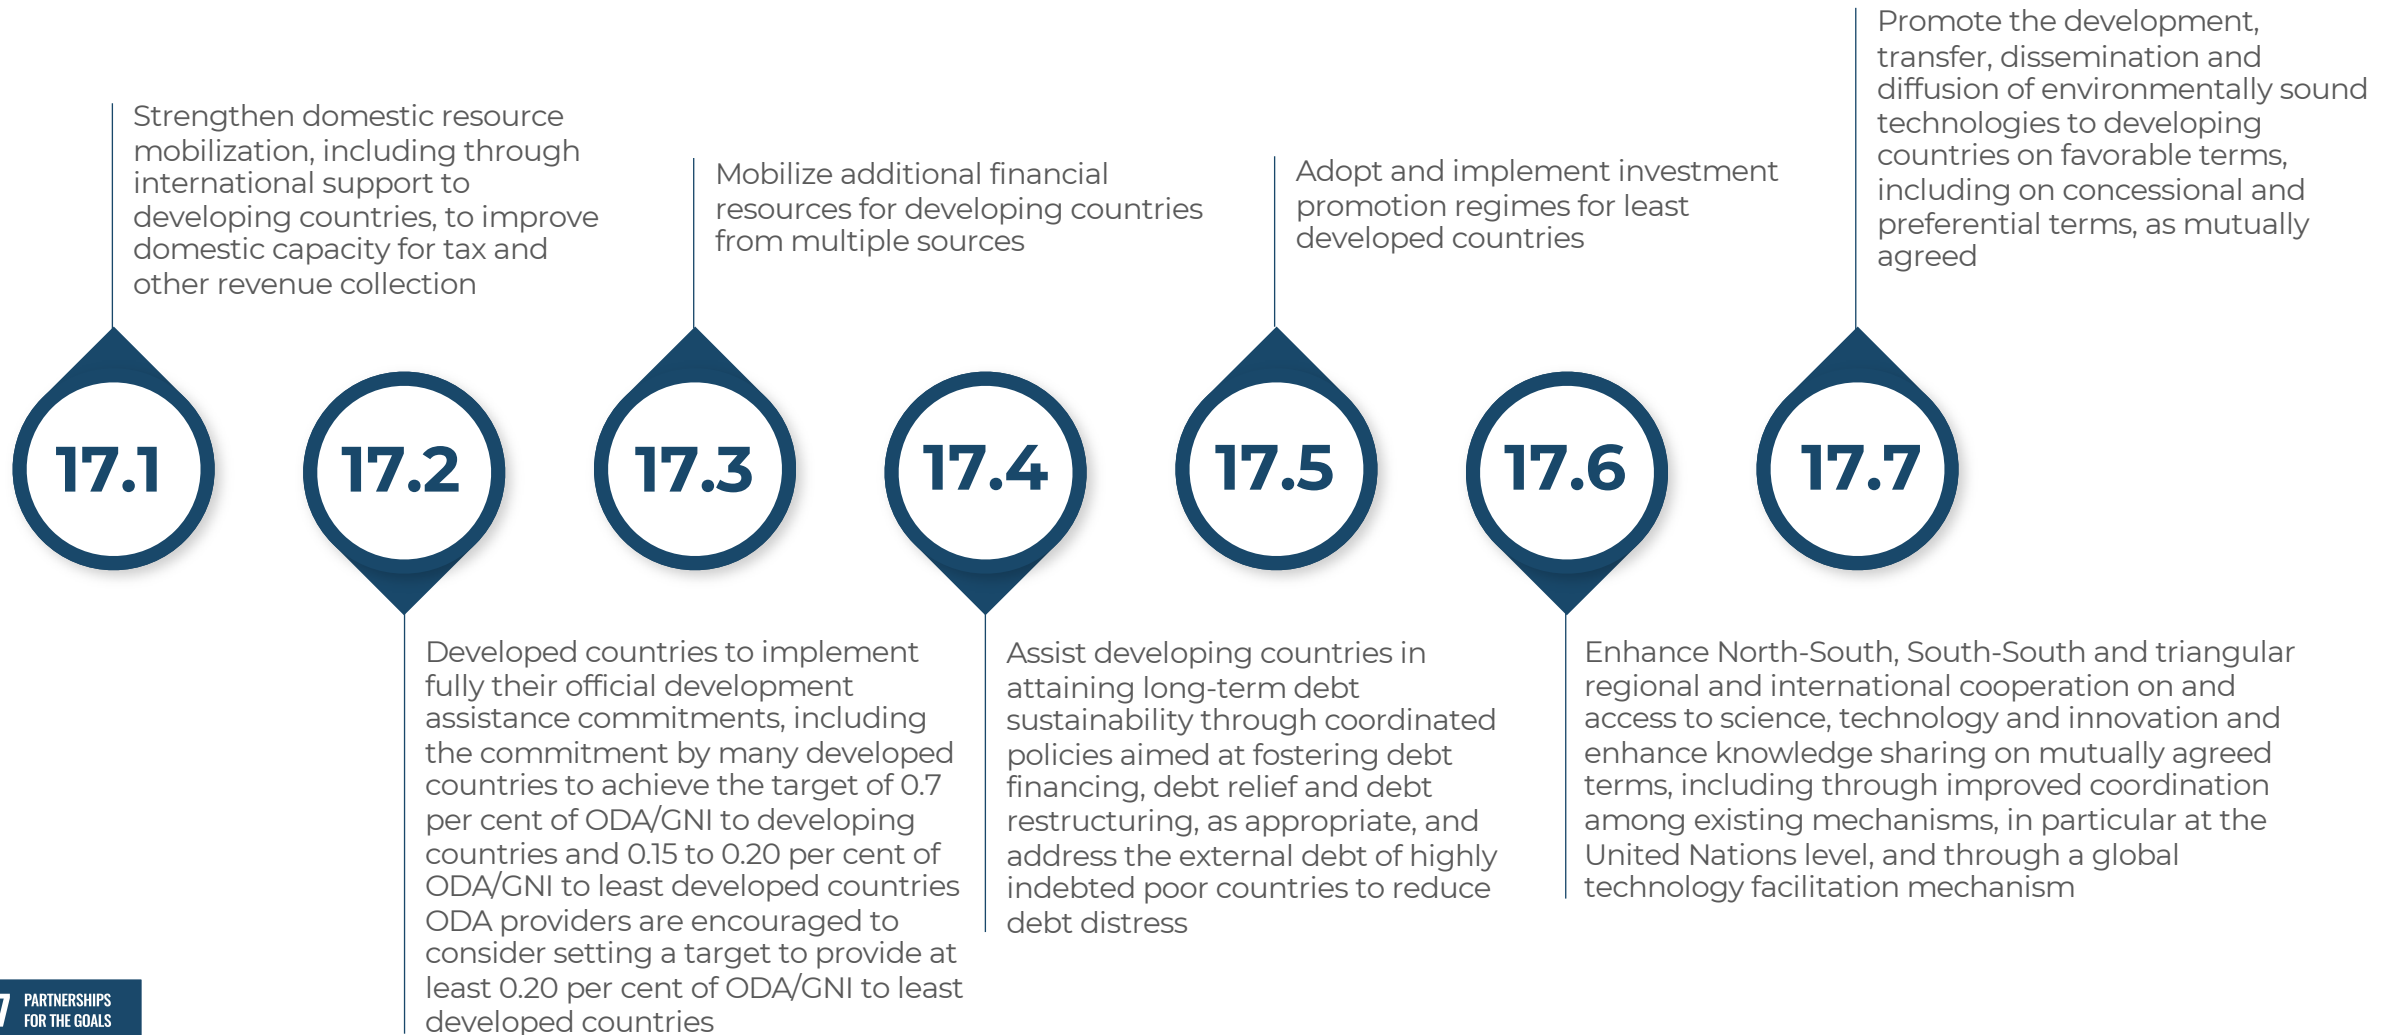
Strengthen domestic resource mobilization, including through international support to developing countries, to improve domestic capacity for tax and other revenue collection

Mobilize additional financial resources for developing countries from multiple sources

Adopt and implement investment promotion regimes for least developed countries

Promote the development, transfer, dissemination and diffusion of environmentally sound technologies to developing countries on favorable terms, including on concessional and preferential terms, as mutually agreed

17.1

17.2

17.3

17.4

17.5

17.6

17.7

Developed countries to implement fully their official development assistance commitments, including the commitment by many developed countries to achieve the target of 0.7 per cent of ODA/GNI to developing countries and 0.15 to 0.20 per cent of ODA/GNI to least developed countries ODA providers are encouraged to consider setting a target to provide at least 0.20 per cent of ODA/GNI to least developed countries

Assist developing countries in attaining long-term debt sustainability through coordinated policies aimed at fostering debt financing, debt relief and debt restructuring, as appropriate, and address the external debt of highly indebted poor countries to reduce debt distress

Enhance North-South, South-South and triangular regional and international cooperation on and access to science, technology and innovation and enhance knowledge sharing on mutually agreed terms, including through improved coordination among existing mechanisms, in particular at the United Nations level, and through a global technology facilitation mechanism

7 PARTNERSHIPS FOR THE GOALS